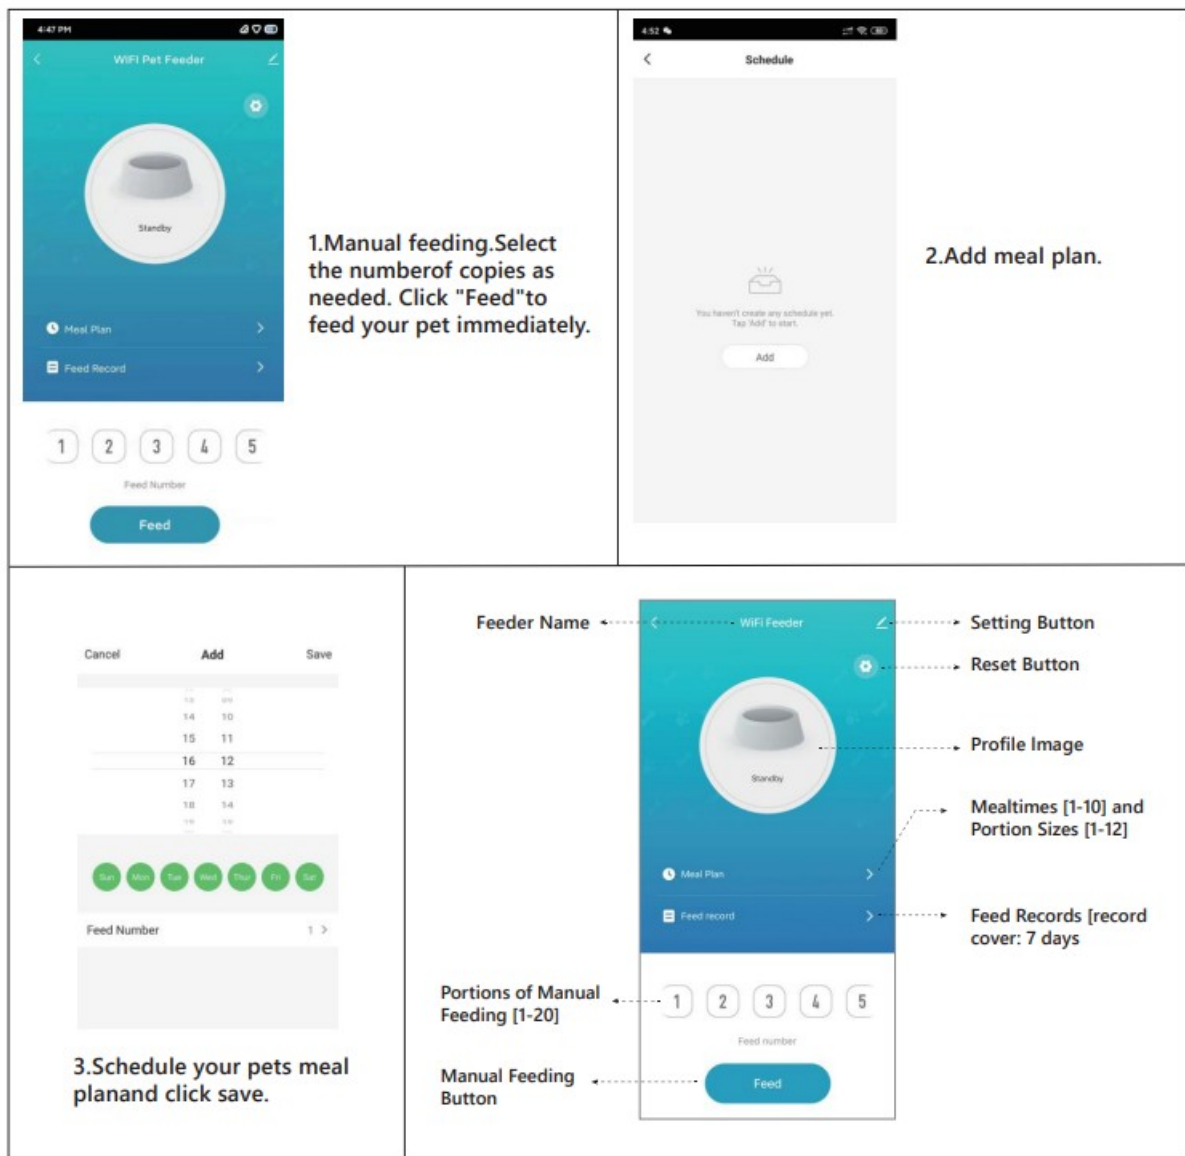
4:47 PM

WIFI Pet Feeder

Standby

Meal Plan

Feed Record

1 2 3 4 5

Feed Number

Feed

1.Manual feeding.Select the numberof copies as needed. Click "Feed"to feed your pet immediately.

4:52

Schedule

You haven't create any schedule yet. Tap 'Add' to start.

Add

2.Add meal plan.

Cancel Add Save

14 10
15 11
16 12
17 13
18 14

Sun Mon Tue Wed Thur Fri Sat

Feed Number 1 >

3.Schedule your pets meal planand click save.

Feeder Name

WiFi Feeder

Setting Button

Reset Button

Profile Image

Standby

Mealtimes [1-10] and Portion Sizes [1-12]

Meal Plan

Feed record

Feed Records [record cover: 7 days

Portions of Manual Feeding [1-20]

1 2 3 4 5

Feed number

Manual Feeding Button

Feed